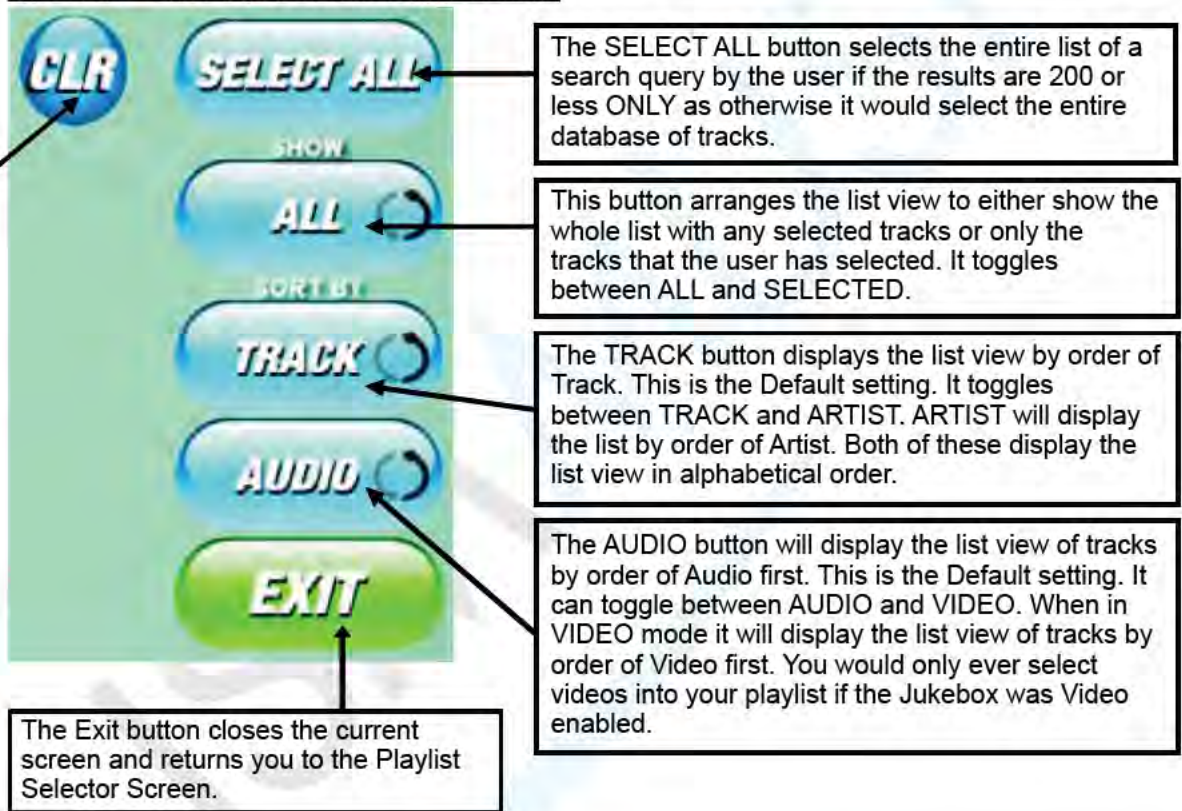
CLR

SELECT ALL

SHOW

ALL

SORT BY

TRACK

AUDIO

EXIT

The SELECT ALL button selects the entire list of a search query by the user if the results are 200 or less ONLY as otherwise it would select the entire database of tracks.

This button arranges the list view to either show the whole list with any selected tracks or only the tracks that the user has selected. It toggles between ALL and SELECTED.

The TRACK button displays the list view by order of Track. This is the Default setting. It toggles between TRACK and ARTIST. ARTIST will display the list by order of Artist. Both of these display the list view in alphabetical order.

The AUDIO button will display the list view of tracks by order of Audio first. This is the Default setting. It can toggle between AUDIO and VIDEO. When in VIDEO mode it will display the list view of tracks by order of Video first. You would only ever select videos into your playlist if the Jukebox was Video enabled.

The Exit button closes the current screen and returns you to the Playlist Selector Screen.